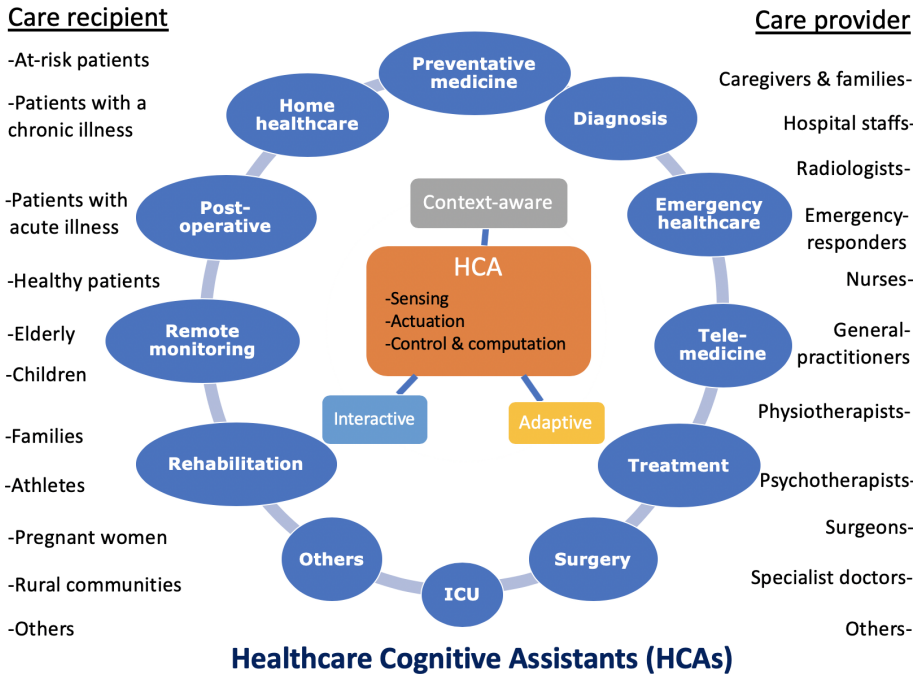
Care recipient

-At-risk patients

-Patients with a chronic illness

-Patients with acute illness

-Healthy patients

-Elderly

-Children

-Families

-Athletes

-Pregnant women

-Rural communities

-Others

Preventative medicine

Home healthcare

Diagnosis

Post-operative

Context-aware

Emergency healthcare

HCA
-Sensing
-Actuation
-Control & computation

Remote monitoring

Tele-medicine

Interactive

Adaptive

Rehabilitation

Treatment

Others

Surgery

ICU

Care provider

Caregivers & families-

Hospital staffs-

Radiologists-

Emergency-responders

Nurses-

General-practitioners

Physiotherapists-

Psychotherapists-

Surgeons-

Specialist doctors-

Others-

Healthcare Cognitive Assistants (HCAs)